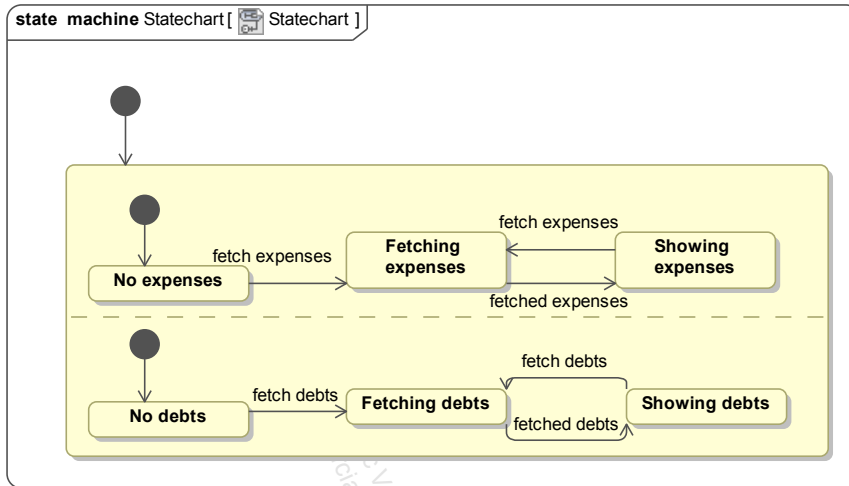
**state machine** Statechart [ Statechart ]

fetch expenses

No expenses

Fetching expenses

fetch expenses

Showing expenses

fetched expenses

fetch debts

fetch debts

No debts

Fetching debts

Showing debts

fetched debts